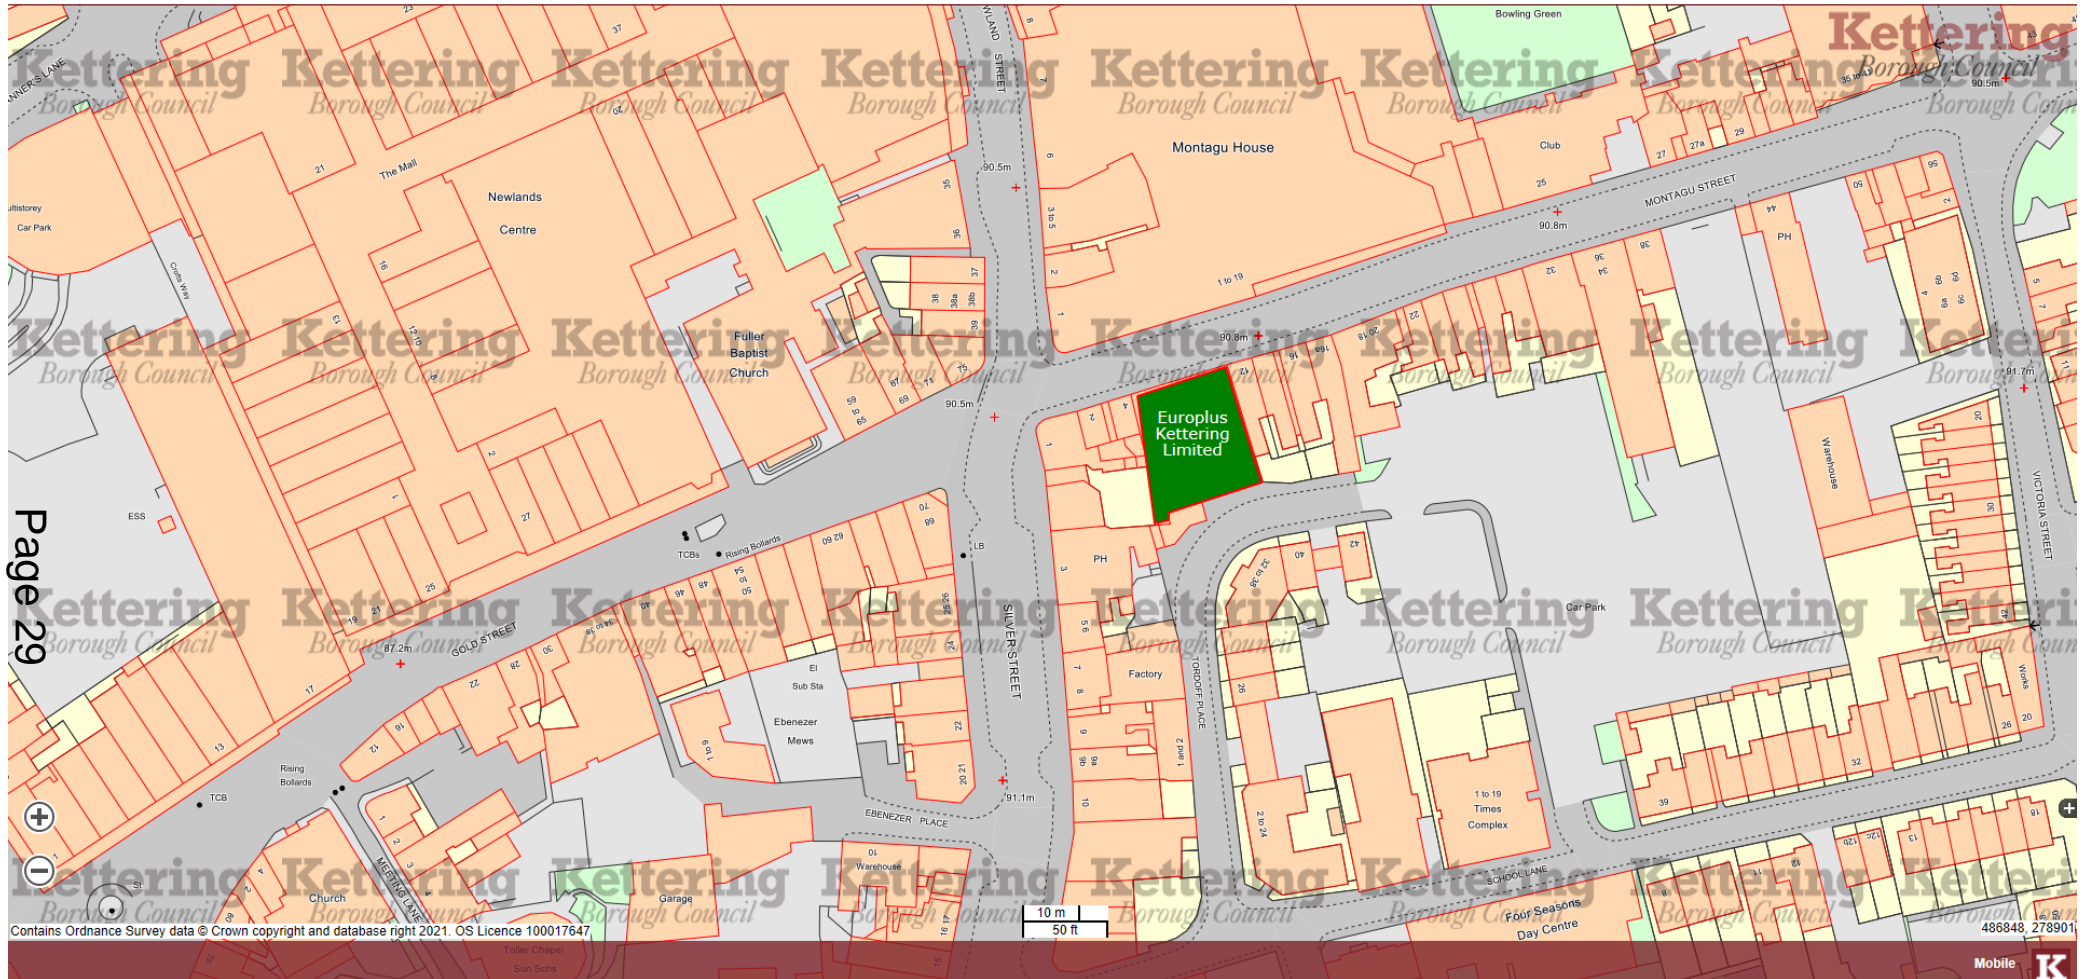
Kettering Borough Council

Page 29

Europlus Kettering Limited

Montagu House

Newlands Centre

Fuller Baptist Church

The Mall

Bowling Green

Club

MONTAGU STREET

GOLD STREET

SILVER STREET

NEWLAND STREET

TORDOFF PLACE

VICTORIA STREET

EBENEZER PLACE

MEETING LANE

SCHOOL LANE

Crofts Way

Car Park

Multistorey Car Park

PH

Warehouse

Factory

Sub Sta

El

Ebenezer Mews

TCBs

TCB

Rising Bollards

LB

ESS

Church

Garage

Works

1 to 19 Times Complex

Four Seasons Day Centre

Toller Chapel

Sun Schs

90.5m

90.8m

91.7m

87.2m

91.1m

10 m

50 ft

Contains Ordnance Survey data © Crown copyright and database right 2021. OS Licence 100017647

486848, 278901

Mobile